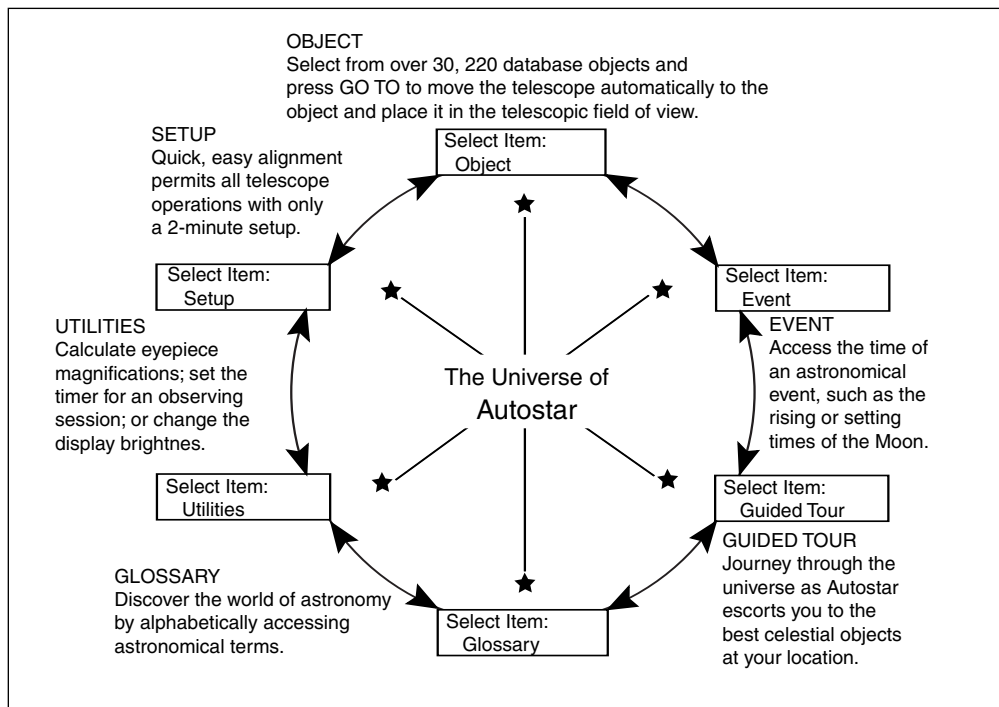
OBJECT
Select from over 30, 220 database objects and press GO TO to move the telescope automatically to the object and place it in the telescopic field of view.

Select Item:
Object

SETUP
Quick, easy alignment permits all telescope operations with only a 2-minute setup.

Select Item:
Setup

Select Item:
Event

EVENT
Access the time of an astronomical event, such as the rising or setting times of the Moon.

UTILITIES
Calculate eyepiece magnifications; set the timer for an observing session; or change the display brightnes.

The Universe of Autostar

Select Item:
Utilities

Select Item:
Guided Tour

GUIDED TOUR
Journey through the universe as Autostar escorts you to the best celestial objects at your location.

GLOSSARY
Discover the world of astronomy by alphabetically accessing astronomical terms.

Select Item:
Glossary